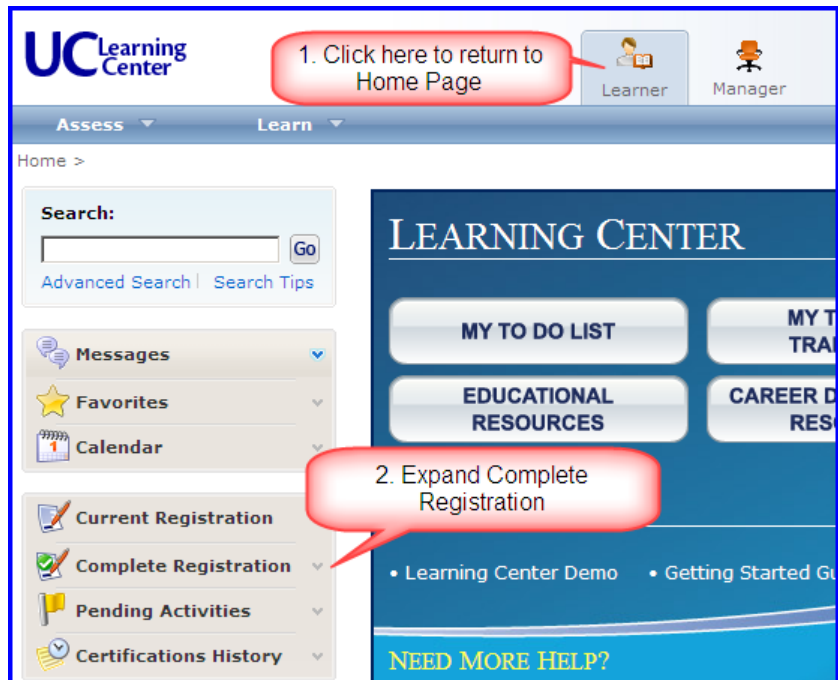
UC Learning Center

1. Click here to return to Home Page

Learner

Manager

Assess

Learn

Home >

Search:

Go

Advanced Search | Search Tips

Messages

Favorites

Calendar

Current Registration

Complete Registration

Pending Activities

Certifications History

LEARNING CENTER

MY TO DO LIST

MY T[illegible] TRA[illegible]

EDUCATIONAL RESOURCES

CAREER D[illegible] RES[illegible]

2. Expand Complete Registration

• Learning Center Demo

• Getting Started Gu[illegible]

NEED MORE HELP?